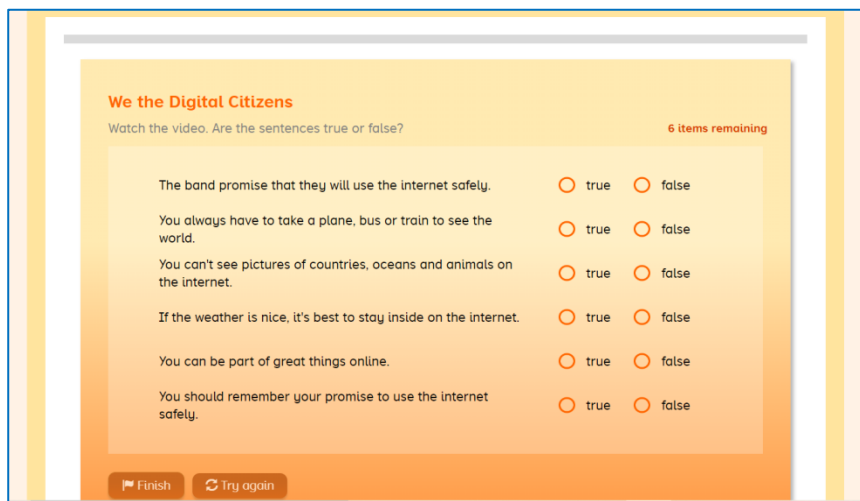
We the Digital Citizens

Watch the video. Are the sentences true or false?

6 items remaining

| | | |
|---|---|---|
| The band promise that they will use the internet safely. | true | false |
| You always have to take a plane, bus or train to see the world. | true | false |
| You can't see pictures of countries, oceans and animals on the internet. | true | false |
| If the weather is nice, it's best to stay inside on the internet. | true | false |
| You can be part of great things online. | true | false |
| You should remember your promise to use the internet safely. | true | false |

Finish

Try again